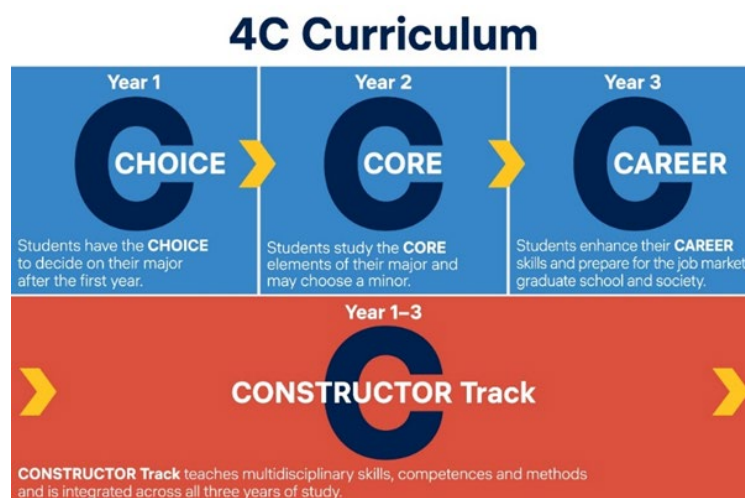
4C Curriculum

Year 1

CHOICE

Students have the CHOICE to decide on their major after the first year.

Year 2

CORE

Students study the CORE elements of their major and may choose a minor.

Year 3

CAREER

Students enhance their CAREER skills and prepare for the job market graduate school and society.

Year 1–3

CONSTRUCTOR Track

CONSTRUCTOR Track teaches multidisciplinary skills, competences and methods and is integrated across all three years of study.